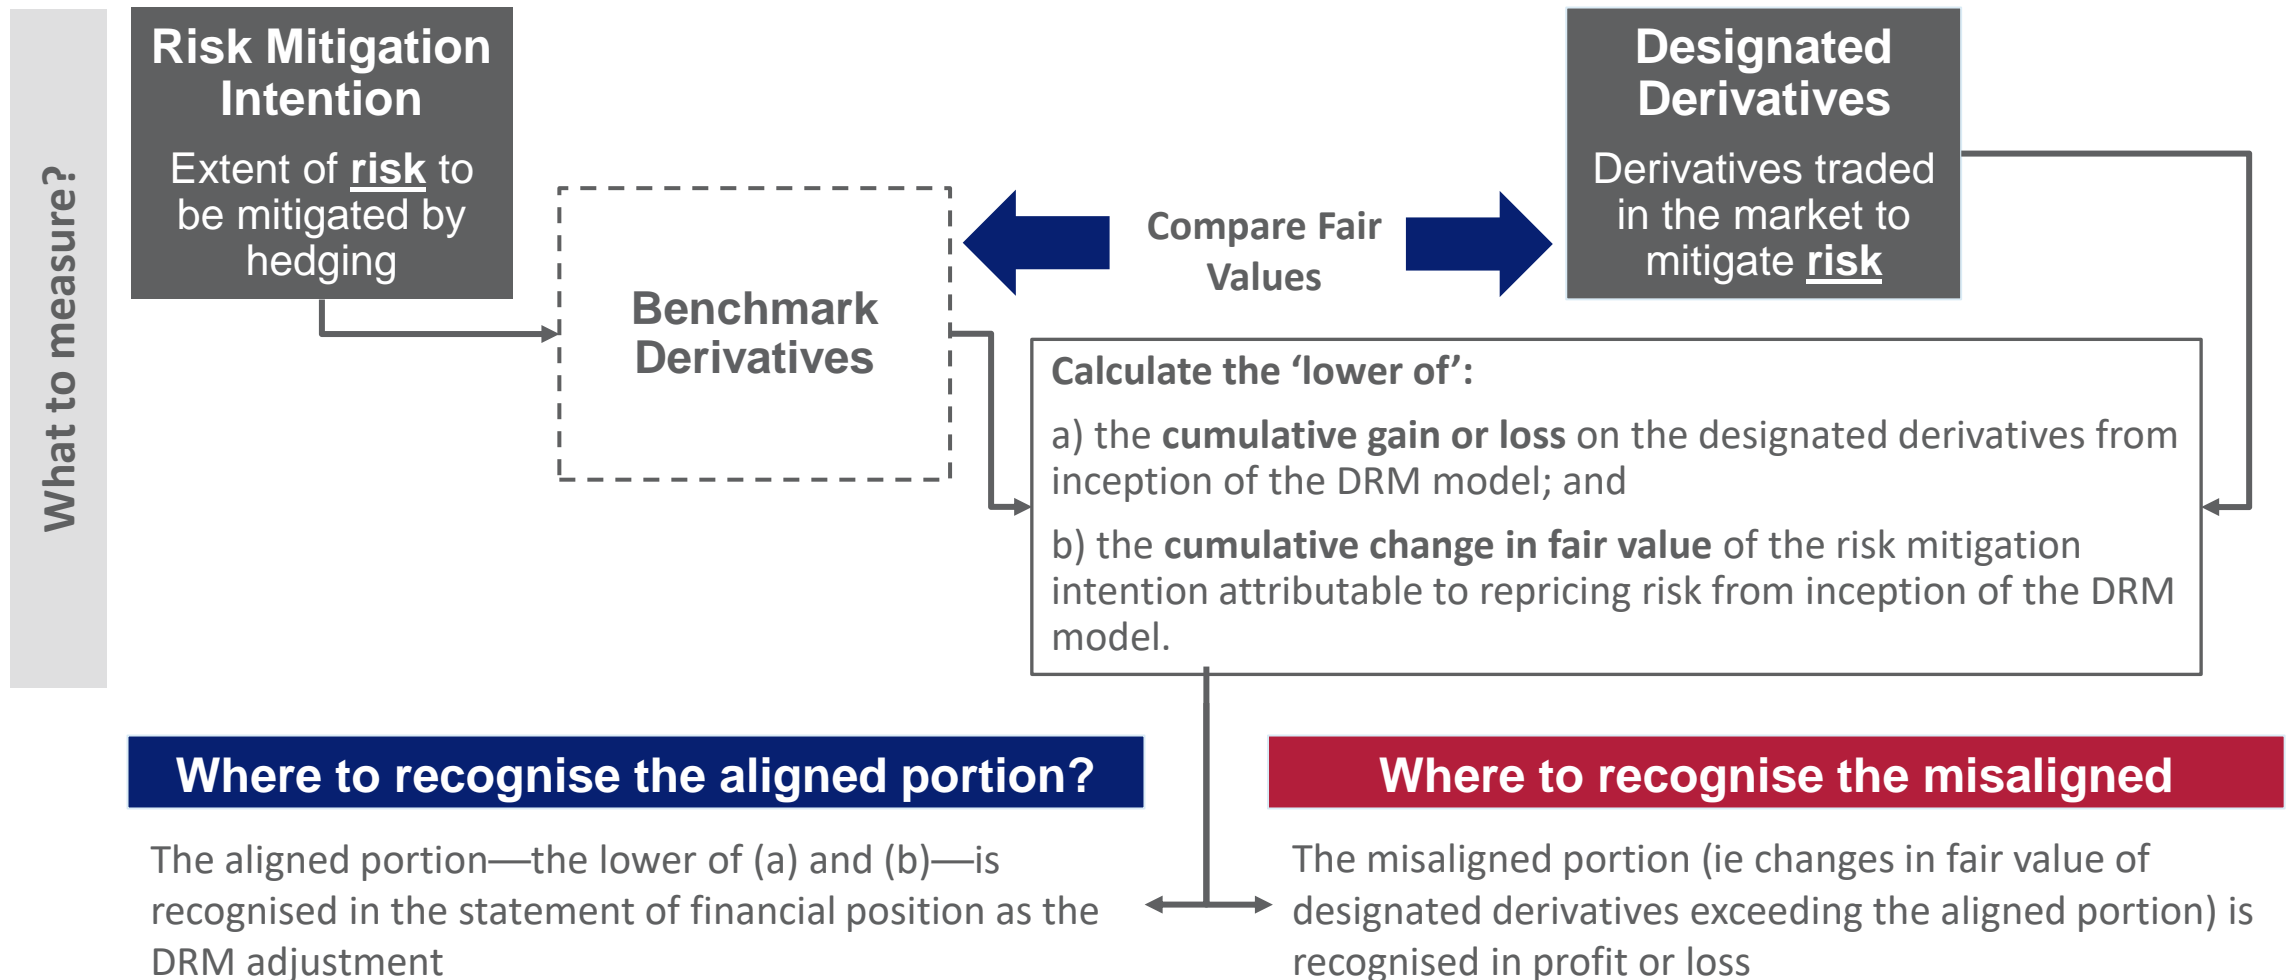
What to measure?

Risk Mitigation Intention

Extent of risk to be mitigated by hedging

Benchmark Derivatives

Compare Fair Values

Designated Derivatives

Derivatives traded in the market to mitigate risk

Calculate the ‘lower of’:

a) the cumulative gain or loss on the designated derivatives from inception of the DRM model; and

b) the cumulative change in fair value of the risk mitigation intention attributable to repricing risk from inception of the DRM model.

Where to recognise the aligned portion?

The aligned portion—the lower of (a) and (b)—is recognised in the statement of financial position as the DRM adjustment

Where to recognise the misaligned

The misaligned portion (ie changes in fair value of designated derivatives exceeding the aligned portion) is recognised in profit or loss